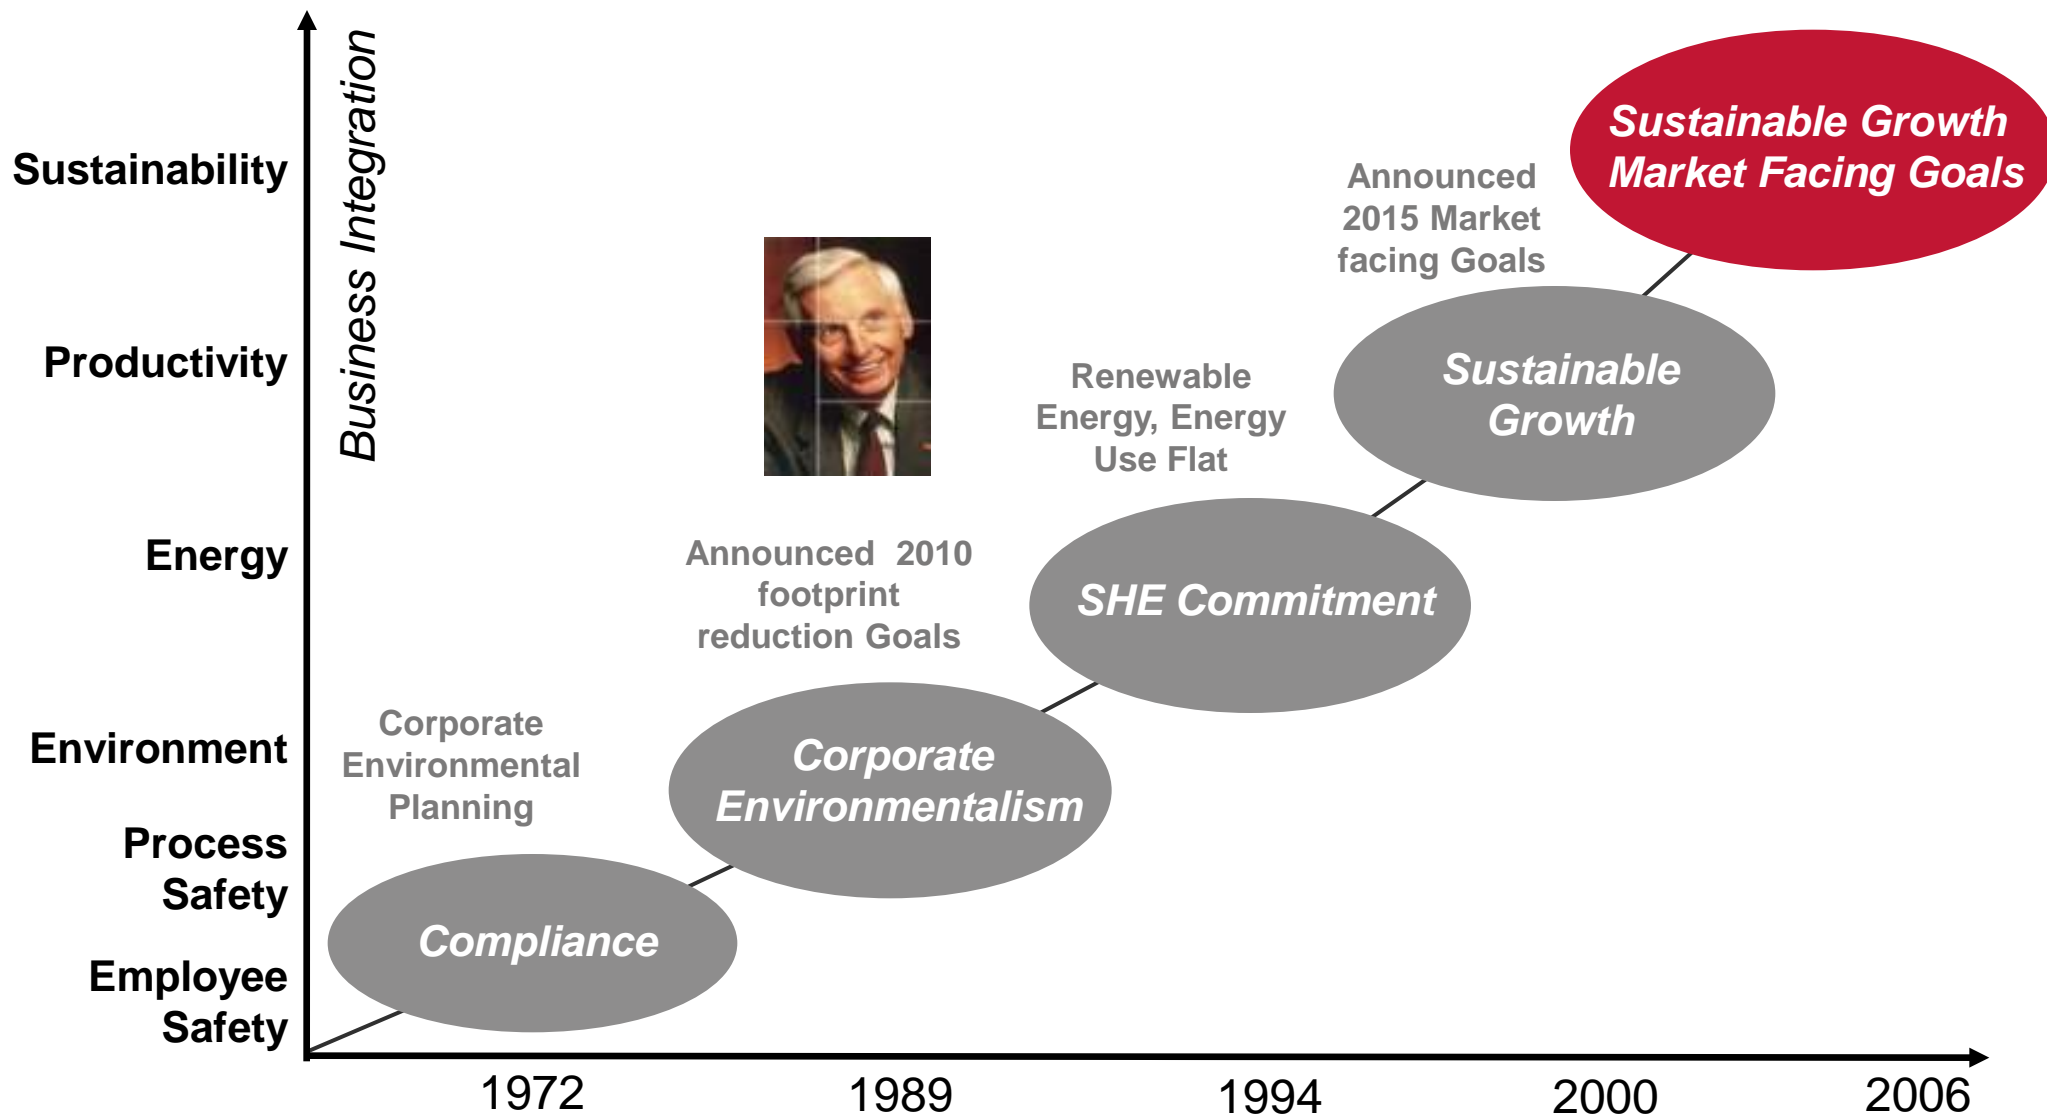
Business Integration

Sustainability

Productivity

Energy

Environment

Process Safety

Employee Safety

Sustainable Growth Market Facing Goals

Announced 2015 Market facing Goals

Sustainable Growth

Renewable Energy, Energy Use Flat

SHE Commitment

Announced 2010 footprint reduction Goals

Corporate Environmentalism

Corporate Environmental Planning

Compliance

1972

1989

1994

2000

2006